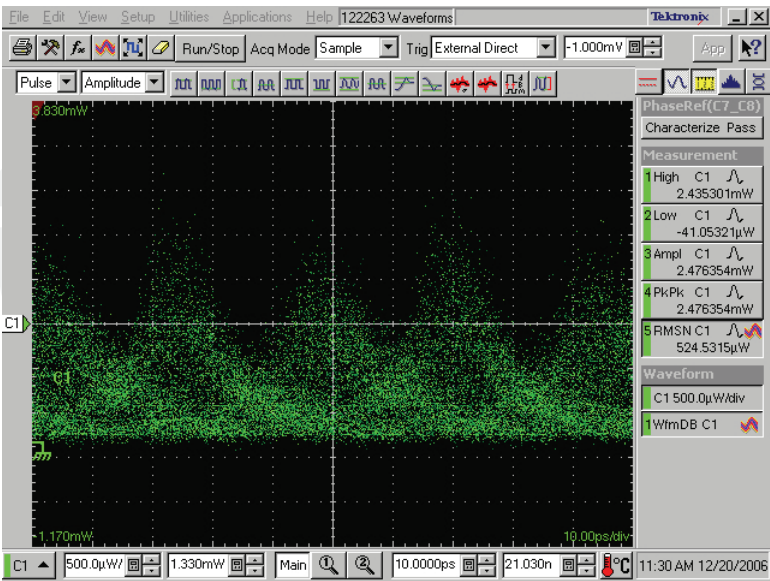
File Edit View Setup Utilities Applications Help 122263 Waveforms Tektronix

Run/Stop Acq Mode Sample Trig External Direct -1.000mV App

Pulse Amplitude

3.830mW

C1

C1

-1.170mW

10.00ps/div

PhaseRef(C7_C8)

Characterize Pass

Measurement

1 High C1
2.435301mW

2 Low C1
-41.05321µW

3 Ampl C1
2.476354mW

4 PkPk C1
2.476354mW

5 RMSN C1
524.5315µW

Waveform

C1 500.0µW/div

1 WfmDB C1

C1 500.0µW/ 1.330mW Main 10.0000ps 21.030n °C 11:30 AM 12/20/2006